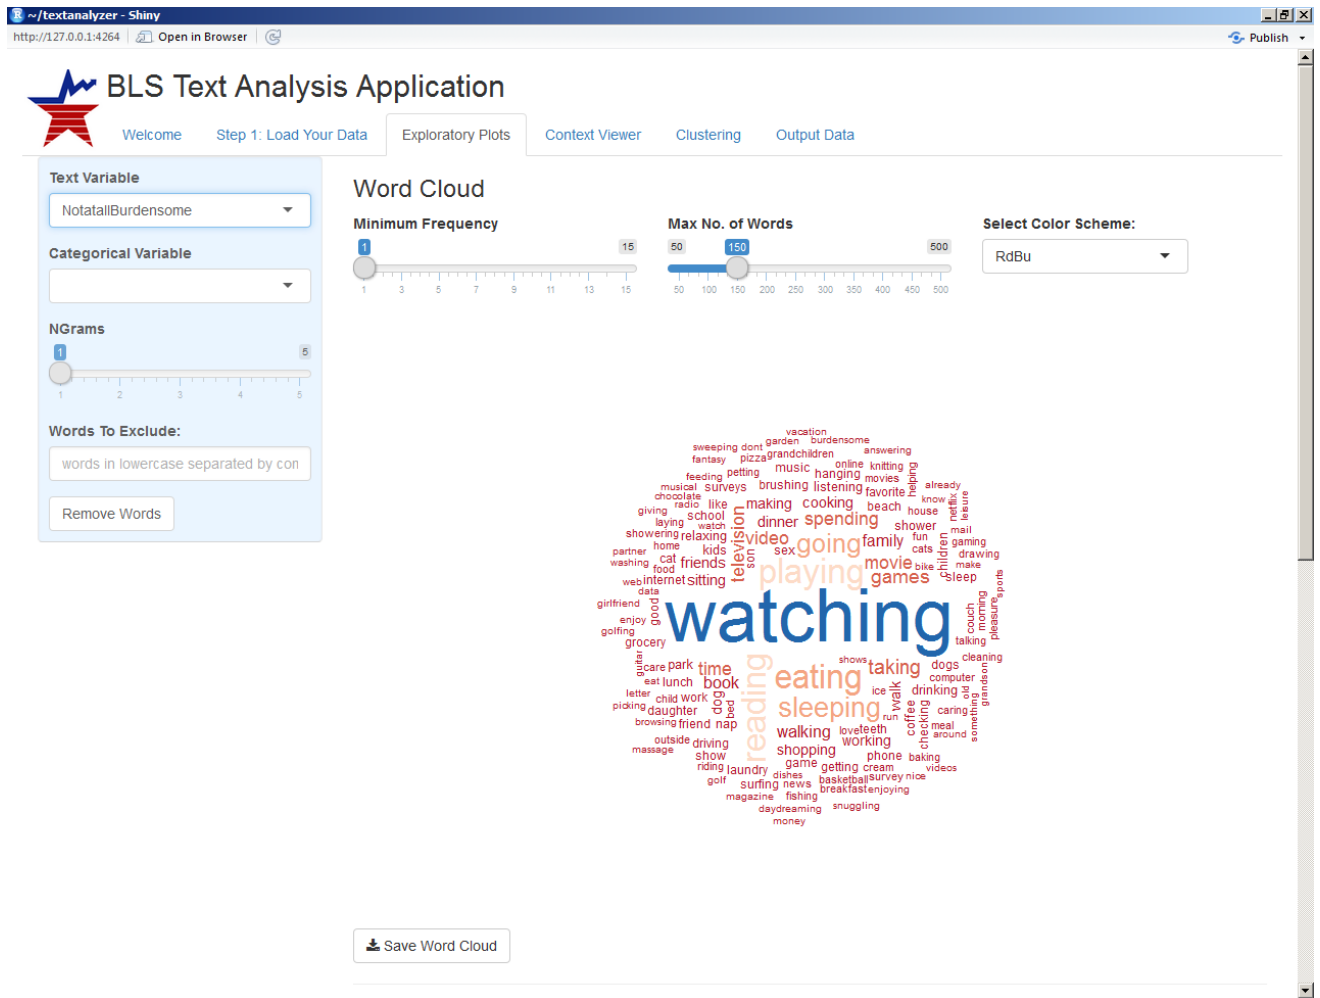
~/textanalyzer - Shiny

http://127.0.0.1:4264 | Open in Browser | Publish

BLS Text Analysis Application

Welcome | Step 1: Load Your Data | Exploratory Plots | Context Viewer | Clustering | Output Data

Text Variable

NotatallBurdensome

Categorical Variable

NGrams

1 5

1 2 3 4 5

Words To Exclude:

words in lowercase separated by con

Remove Words

Word Cloud

Minimum Frequency

1 15

1 3 5 7 9 11 13 15

Max No. of Words

50 150 500

50 100 150 200 250 300 350 400 450 500

Select Color Scheme:

RdBu

vacation garden burdensome sweeping dont fantasy pizza grandchildren answering music online knitting feeding petting hanging movies helping musical surveys brushing listening favorite already chocolate radio like making cooking know netflix leisure giving school beach house laying watch dinner spending shower showering relaxing television video going family fun mail partner home kids sex children cats gaming washing cat friends son drawing food movie bike make web internet sitting playing games sleep data girlfriend sports enjoy good watching couch golfing morning pleasure grocery talking guitar shows cleaning care park time taking dogs eat lunch book reading eating ice walk computer letter child work dog drinking old grandson picking daughter bed sleeping run coffee caring browsing friend nap love teeth checking meal something outside driving walking working around massage show shopping phone baking riding laundry game getting cream videos golf dishes basketball survey nice surfing news breakfast enjoying magazine fishing daydreaming snuggling money

Save Word Cloud